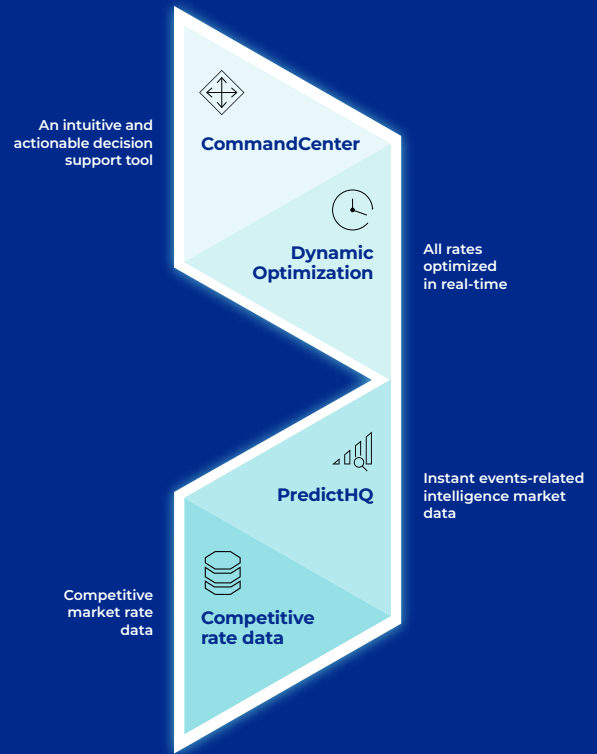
An intuitive and actionable decision support tool

CommandCenter

Dynamic Optimization

All rates optimized in real-time

PredictHQ

Instant events-related intelligence market data

Competitive market rate data

Competitive rate data